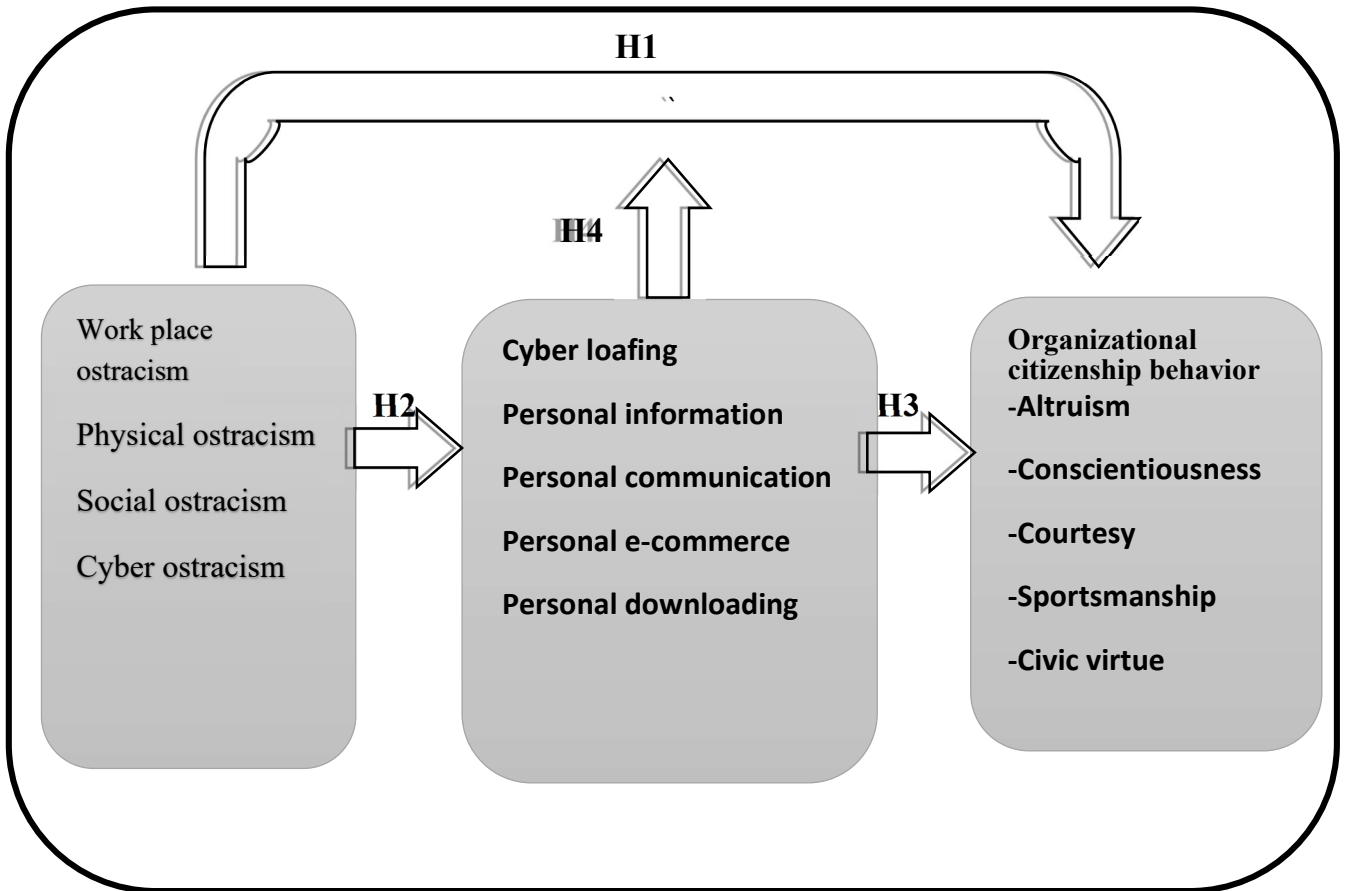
H1

`

H4

Work place ostracism

Physical ostracism

Social ostracism

Cyber ostracism

H2

Cyber loafing

Personal information

Personal communication

Personal e-commerce

Personal downloading

H3

Organizational citizenship behavior

-Altruism

-Conscientiousness

-Courtesy

-Sportsmanship

-Civic virtue